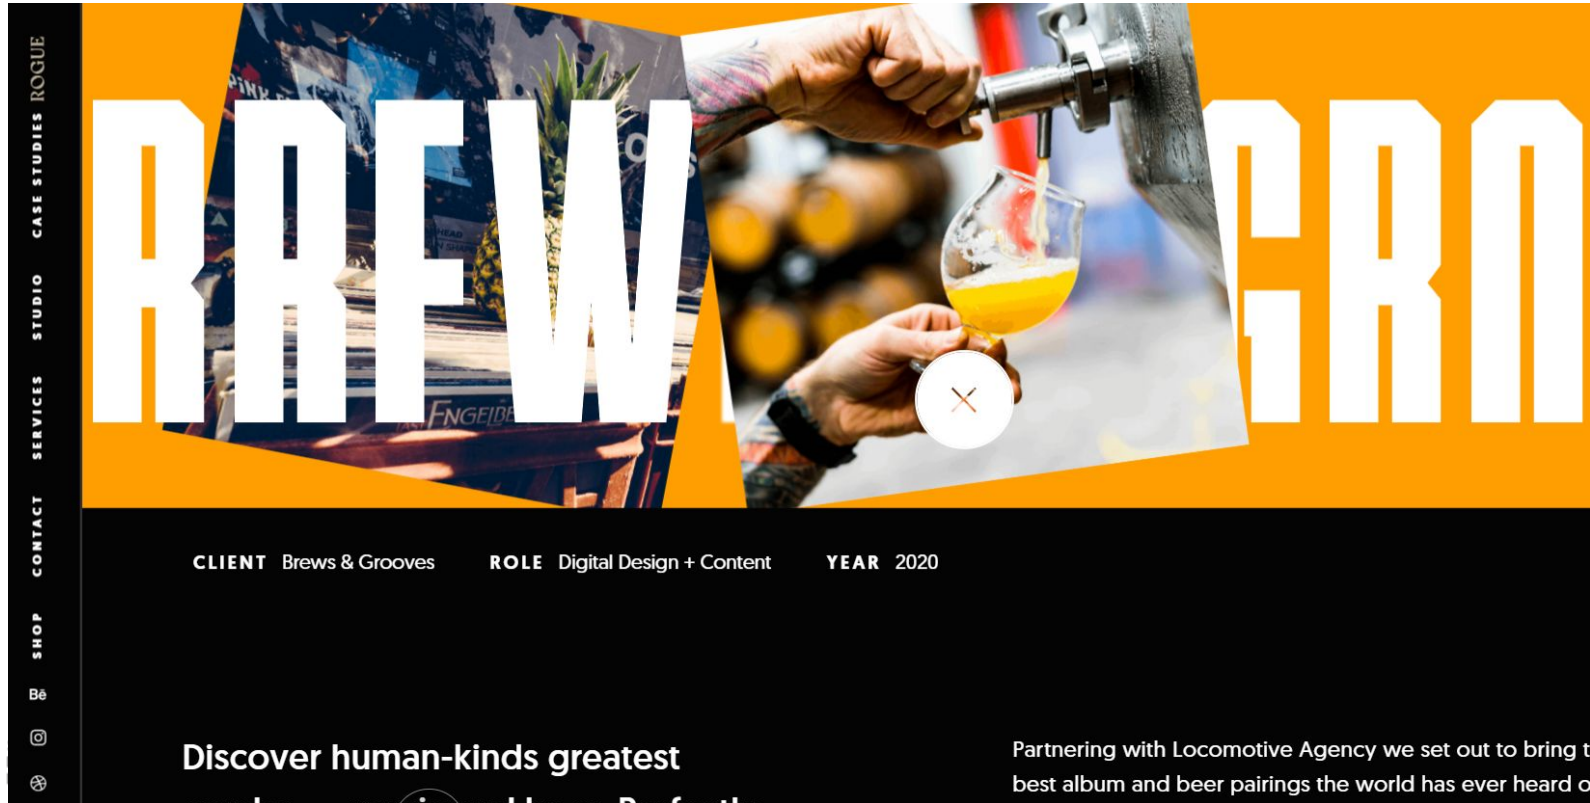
ROGUE
CASE STUDIES
STUDIO
SERVICES
CONTACT
SHOP
Bē

BREW

GRO

CLIENT Brews & Grooves ROLE Digital Design + Content YEAR 2020

Discover human-kinds greatest

Partnering with Locomotive Agency we set out to bring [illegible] best album and beer pairings the world has ever heard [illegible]